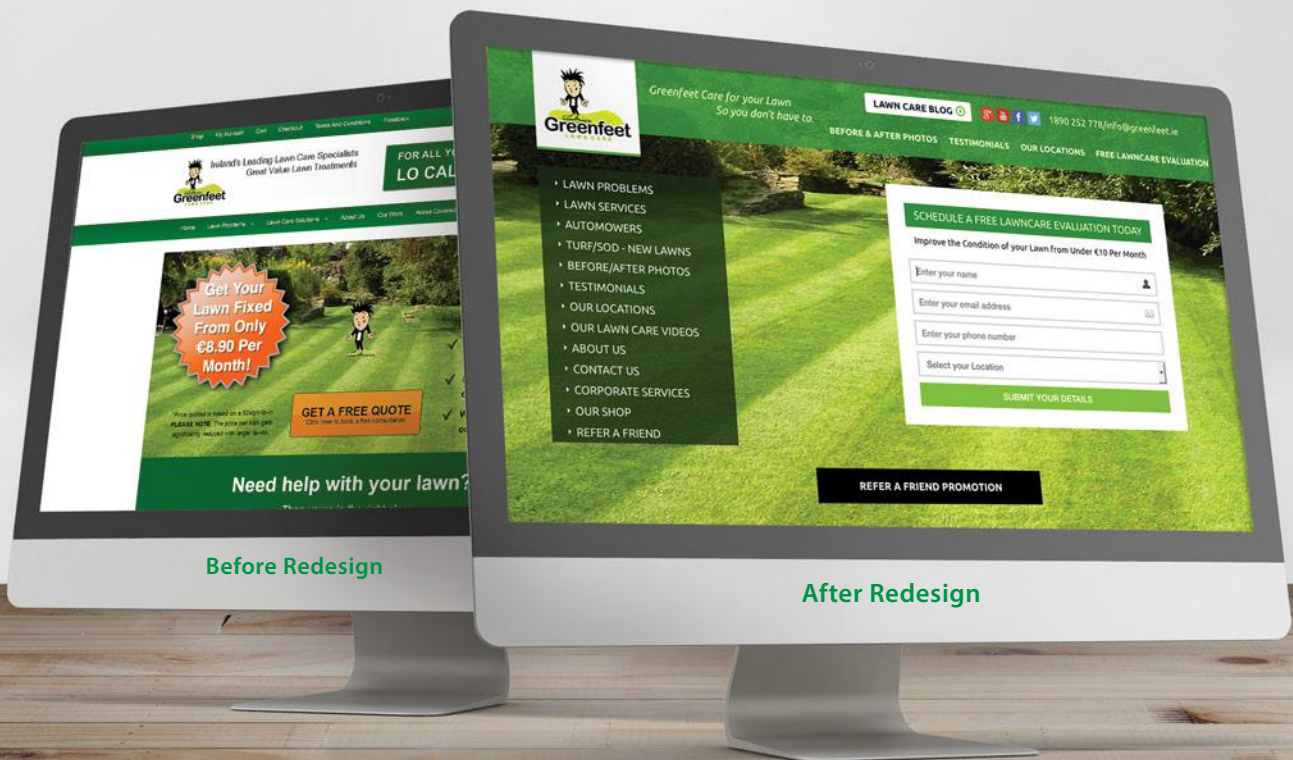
Shop My Account Cart Checkout Terms And Conditions Feedback

Greenfeet

Ireland's Leading Lawn Care Specialists
Great Value Lawn Treatments

FOR ALL Y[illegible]
LO CAL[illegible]

Home Lawn Problems Lawn Care Solutions About Us Our Work Areas Covered

Get Your Lawn Fixed From Only €8.90 Per Month!

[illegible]
PLEASE NOTE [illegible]

GET A FREE QUOTE
Click here to book a free consultation

Need help with your lawn?

Before Redesign

Greenfeet
LAWN CARE

Greenfeet Care for your Lawn
So you don't have to.

LAWN CARE BLOG

1890 252 778/info@greenfeet.ie

BEFORE & AFTER PHOTOS TESTIMONIALS OUR LOCATIONS FREE LAWNCARE EVALUATION

LAWN PROBLEMS
LAWN SERVICES
AUTOMOWERS
TURF/SOD - NEW LAWNS
BEFORE/AFTER PHOTOS
TESTIMONIALS
OUR LOCATIONS
OUR LAWN CARE VIDEOS
ABOUT US
CONTACT US
CORPORATE SERVICES
OUR SHOP
REFER A FRIEND

SCHEDULE A FREE LAWNCARE EVALUATION TODAY
Improve the Condition of your Lawn from Under €10 Per Month
Enter your name
Enter your email address
Enter your phone number
Select your Location
SUBMIT YOUR DETAILS

REFER A FRIEND PROMOTION

After Redesign